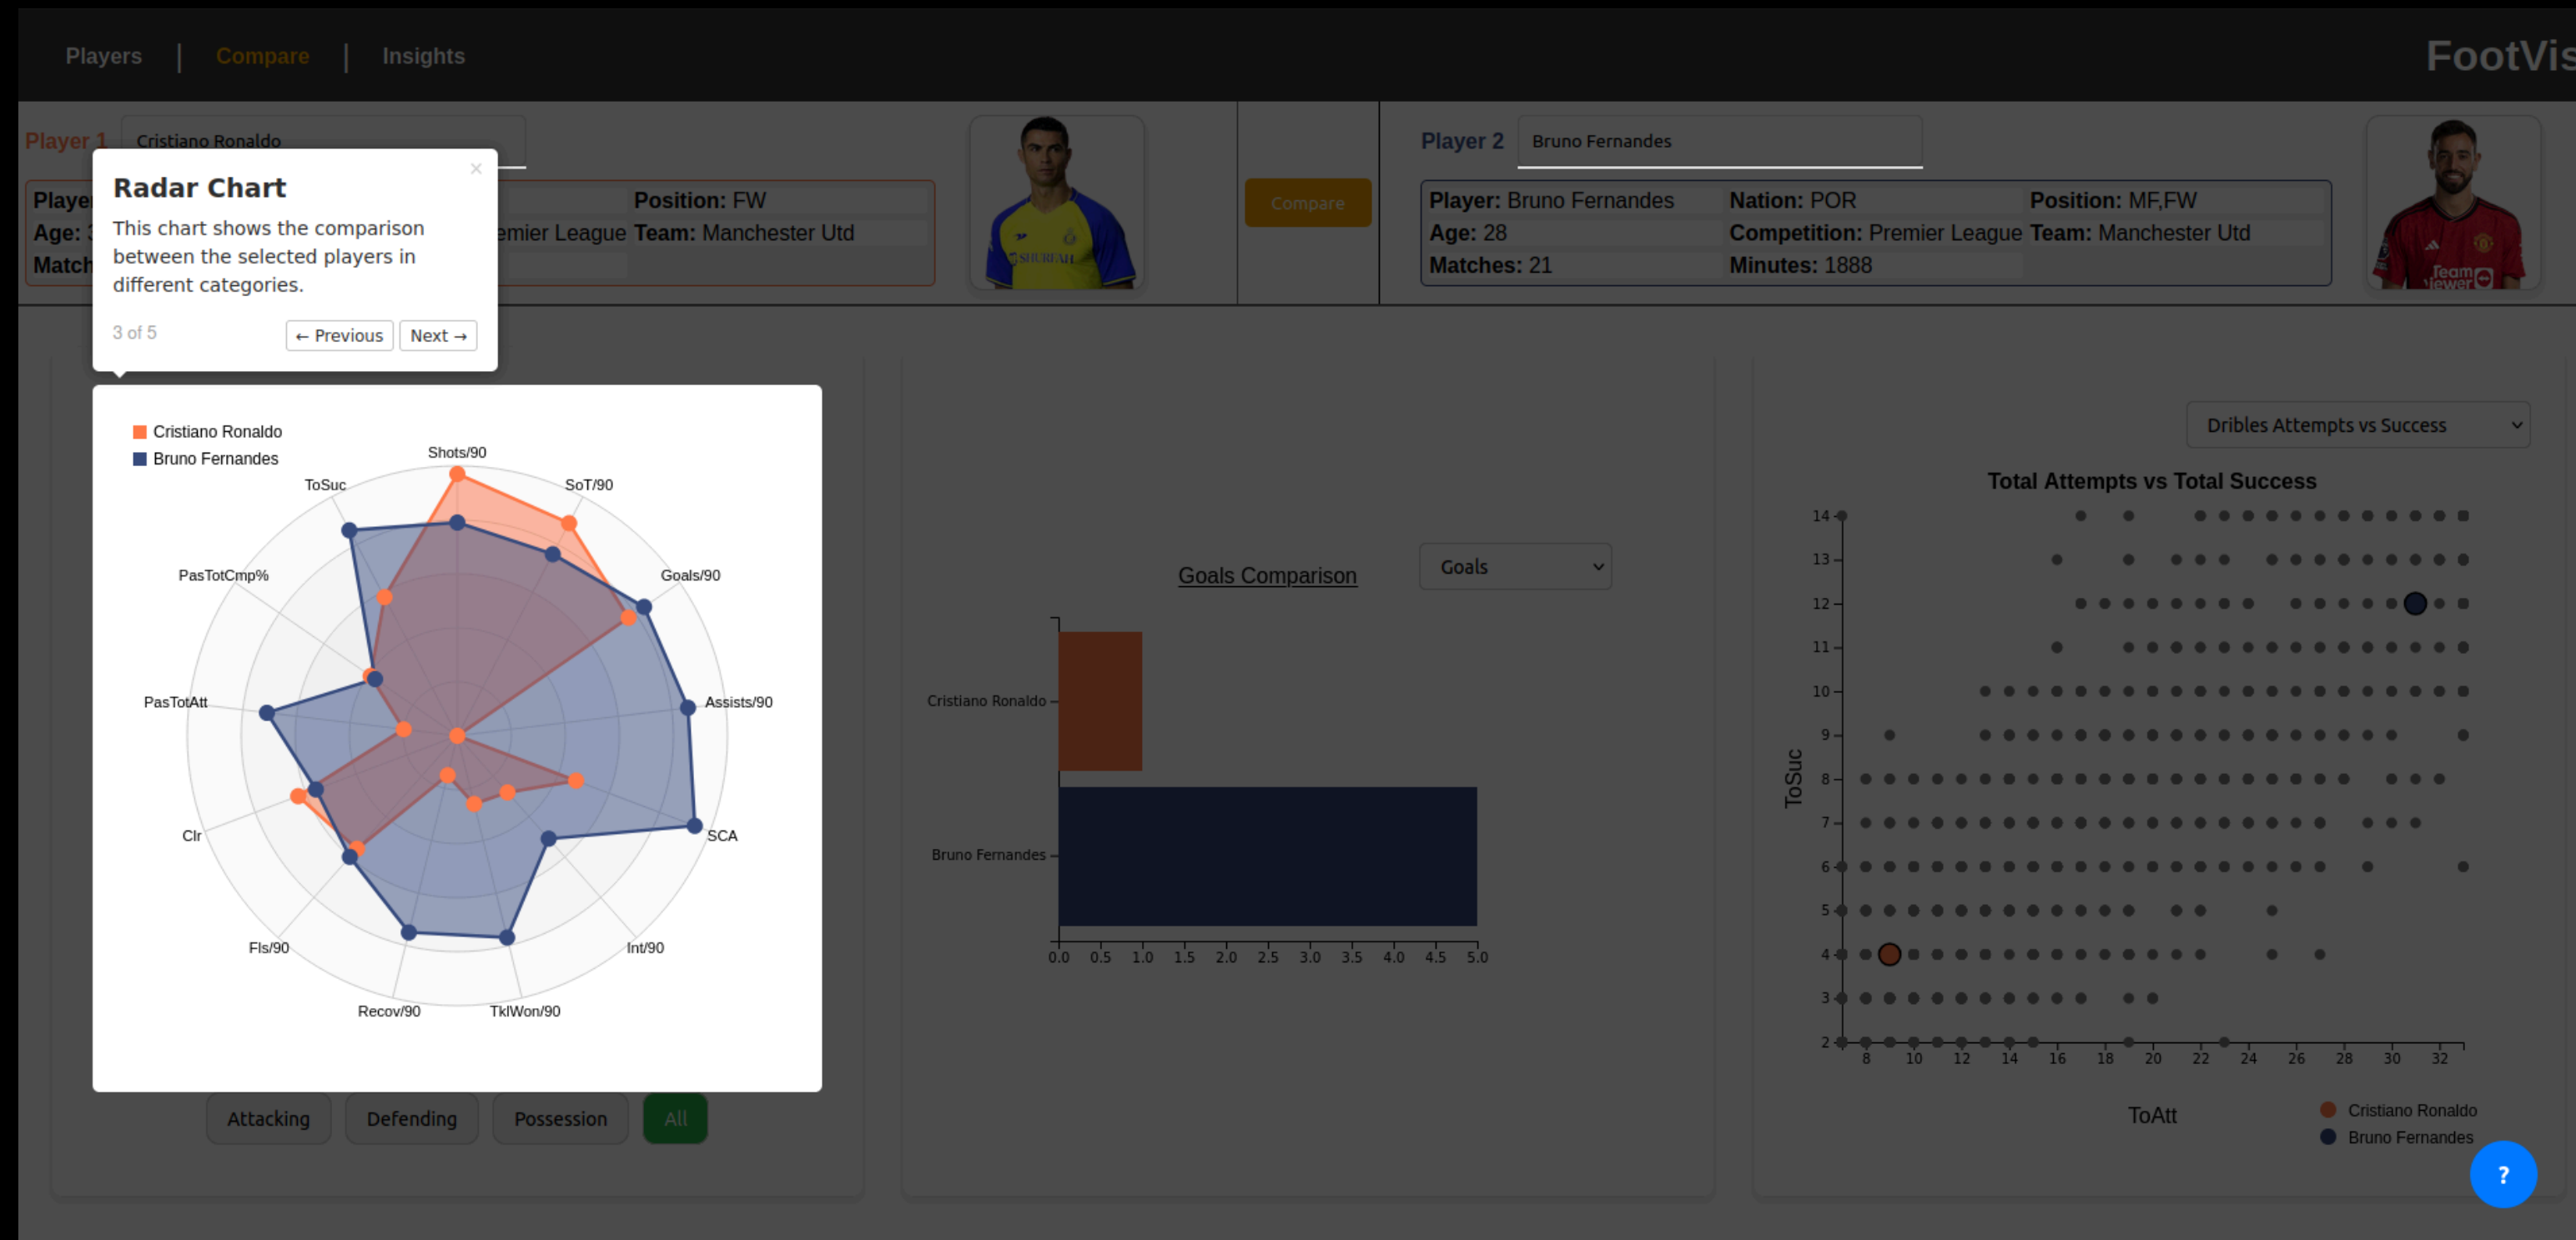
Players | Compare | Insights

FootVis

Player 1 Cristiano Ronaldo

Player
Age:
Match

emier League

Position: FW
Team: Manchester Utd

Compare

Player 2 Bruno Fernandes

Player: Bruno Fernandes
Nation: POR
Position: MF,FW
Age: 28
Competition: Premier League
Team: Manchester Utd
Matches: 21
Minutes: 1888

×
Radar Chart
This chart shows the comparison between the selected players in different categories.
3 of 5
← Previous
Next →

Cristiano Ronaldo
Bruno Fernandes
Shots/90
SoT/90
Goals/90
Assists/90
SCA
Int/90
TklWon/90
Recov/90
Fls/90
Clr
PasTotAtt
PasTotCmp%
ToSuc

Attacking
Defending
Possession
All

Goals Comparison
Goals
Cristiano Ronaldo
Bruno Fernandes
0.0 0.5 1.0 1.5 2.0 2.5 3.0 3.5 4.0 4.5 5.0

Dribles Attempts vs Success
Total Attempts vs Total Success
ToSuc
14 13 12 11 10 9 8 7 6 5 4 3 2
8 10 12 14 16 18 20 22 24 26 28 30 32
ToAtt
Cristiano Ronaldo
Bruno Fernandes

?